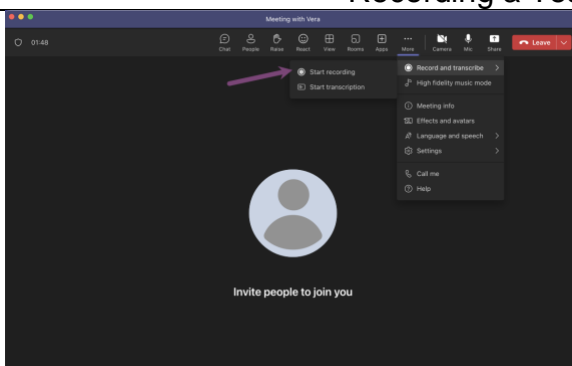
Recording a Te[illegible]

Meeting with Vera

01:48

Chat People Raise React View Rooms Apps More Camera Mic Share Leave

Start recording
Start transcription

Record and transcribe
High fidelity music mode
Meeting info
Effects and avatars
Language and speech
Settings
Call me
Help

Invite people to join you